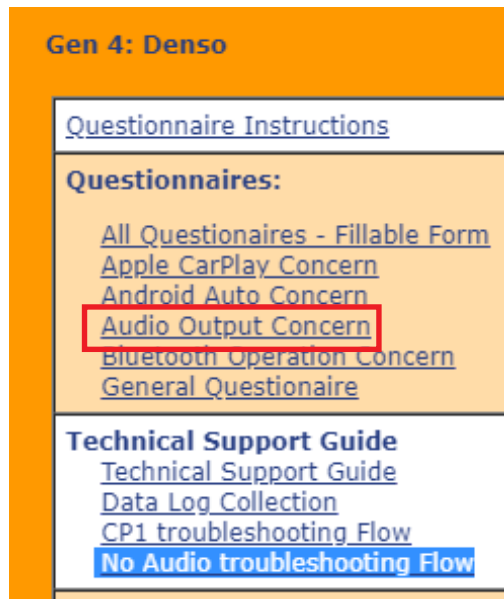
Gen 4: Denso

Questionnaire Instructions

Questionnaires:

All Questionaires - Fillable Form
Apple CarPlay Concern
Android Auto Concern
Audio Output Concern
Bluetooth Operation Concern
General Questionaire

Technical Support Guide
Technical Support Guide
Data Log Collection
CP1 troubleshooting Flow
No Audio troubleshooting Flow